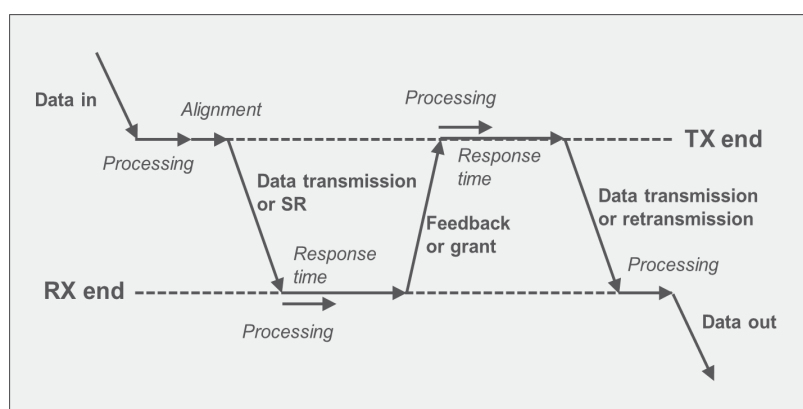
Data in

Alignment

Processing

Processing

TX end

Response time

Data transmission or SR

Feedback or grant

Data transmission or retransmission

Response time

RX end

Processing

Processing

Data out